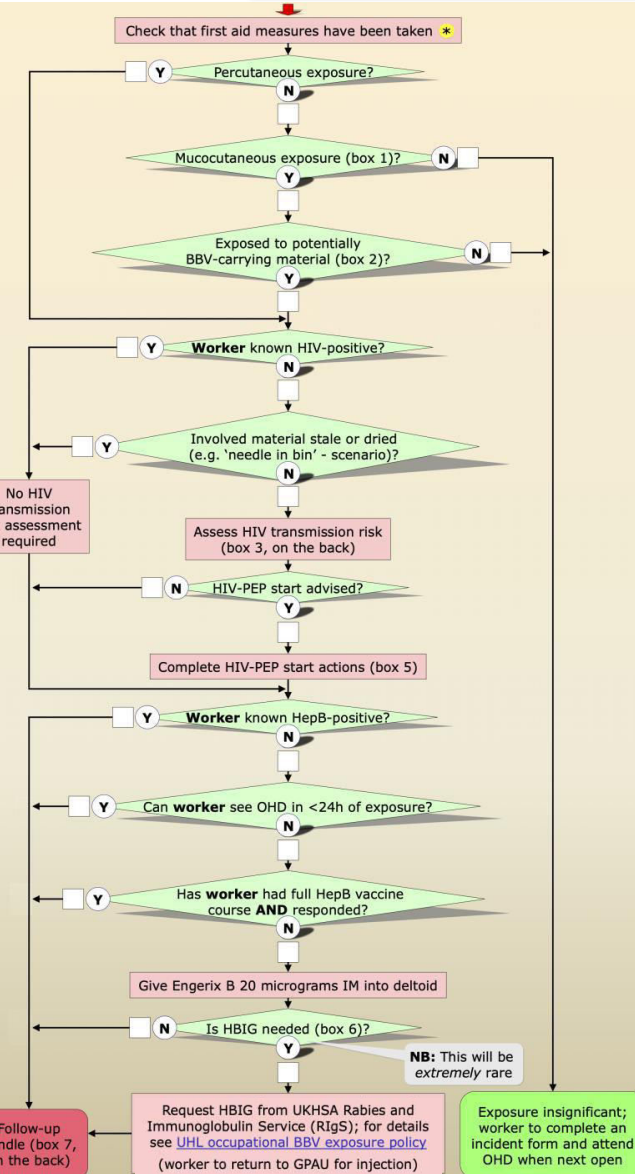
Check that first aid measures have been taken *

Y Percutaneous exposure? N

Mucocutaneous exposure (box 1)? N Y

Exposed to potentially BBV-carrying material (box 2)? N Y

Y Worker known HIV-positive? N

Y Involved material stale or dried (e.g. 'needle in bin' - scenario)? N

No HIV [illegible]ansmission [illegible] assessment required

Assess HIV transmission risk (box 3, on the back)

N HIV-PEP start advised? Y

Complete HIV-PEP start actions (box 5)

Y Worker known HepB-positive? N

Y Can worker see OHD in <24h of exposure? N

Y Has worker had full HepB vaccine course AND responded? N

Give Engerix B 20 micrograms IM into deltoid

N Is HBIG needed (box 6)? Y

NB: This will be extremely rare

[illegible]Follow-up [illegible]ndle (box 7, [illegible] the back)

Request HBIG from UKHSA Rabies and Immunoglobulin Service (RIgS); for details see UHL occupational BBV exposure policy (worker to return to GPAU for injection)

Exposure insignificant; worker to complete an incident form and attend OHD when next open